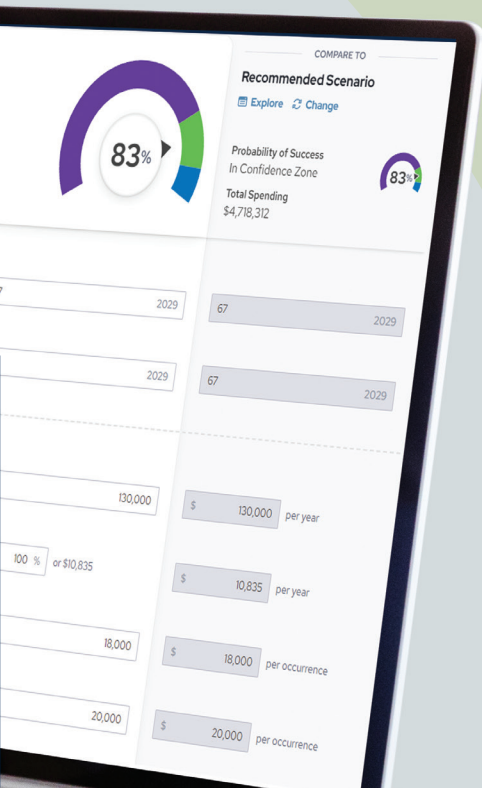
83%

COMPARE TO

Recommended Scenario

Explore Change

Probability of Success
In Confidence Zone

83%

Total Spending
$4,718,312

7 2029

67 2029

2029

67 2029

130,000

$ 130,000 per year

100 % or $10,835

$ 10,835 per year

18,000

$ 18,000 per occurrence

20,000

$ 20,000 per occurrence